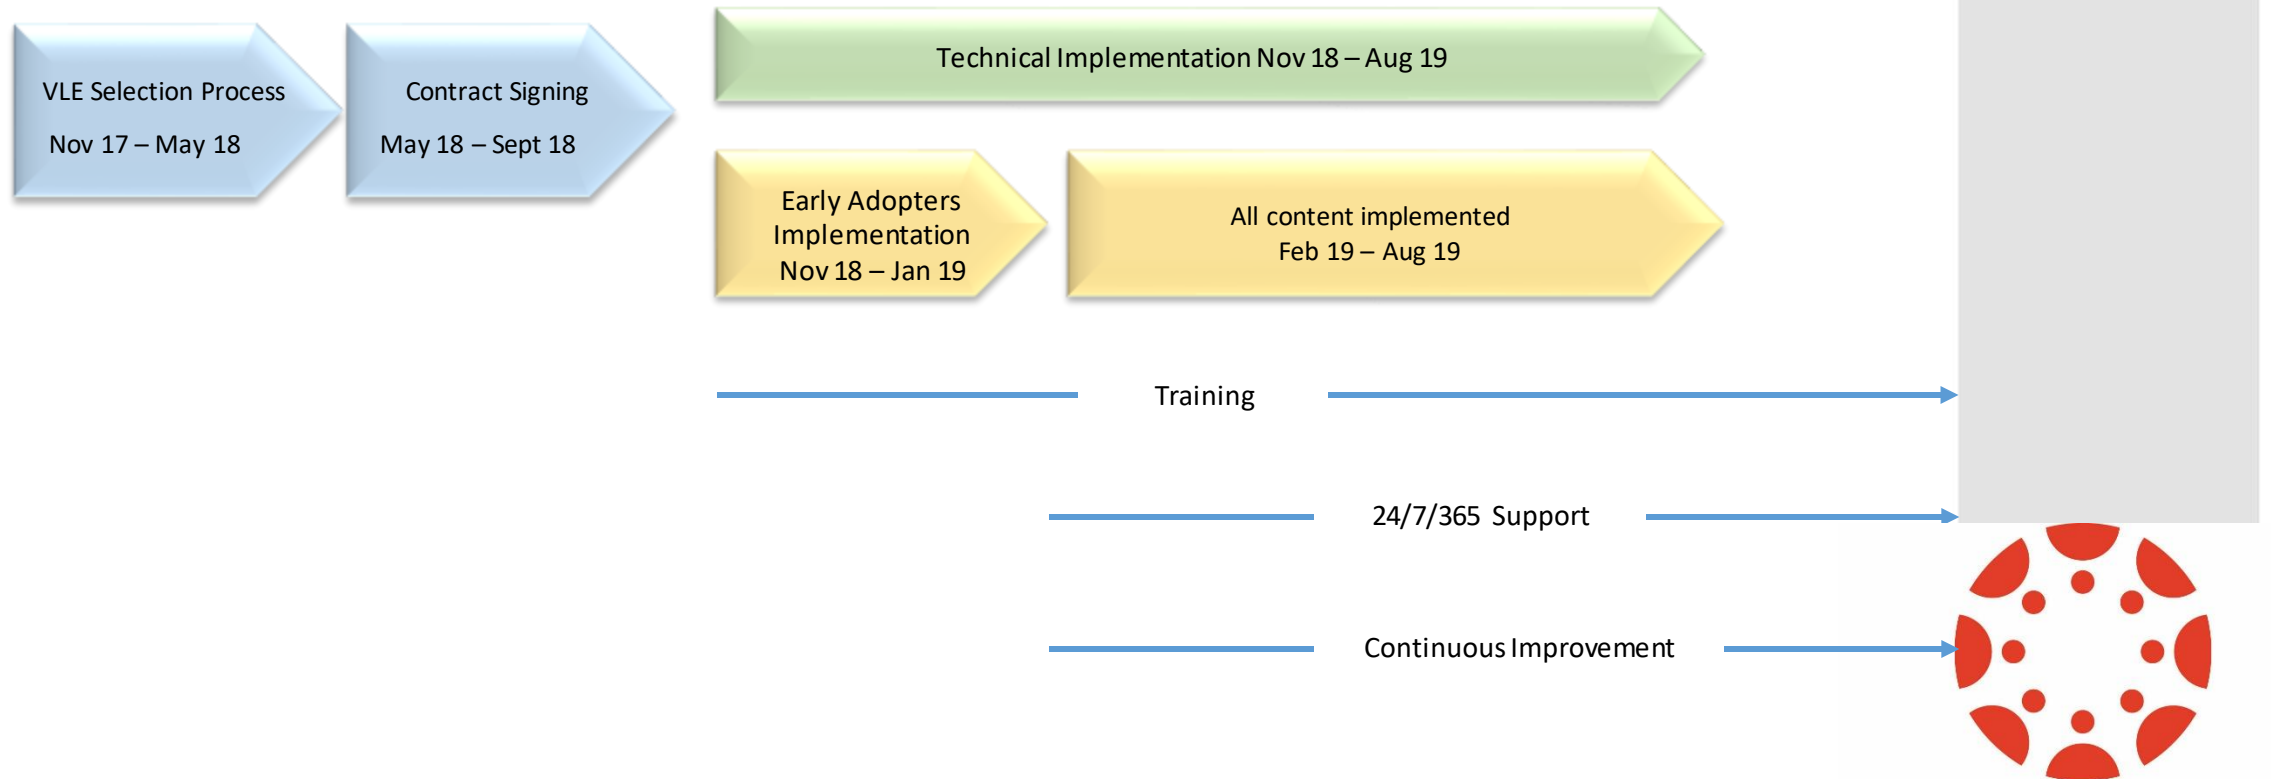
VLE Selection Process
Nov 17 – May 18

Contract Signing
May 18 – Sept 18

Technical Implementation Nov 18 – Aug 19

Early Adopters Implementation
Nov 18 – Jan 19

All content implemented
Feb 19 – Aug 19

Training

24/7/365 Support

Continuous Improvement